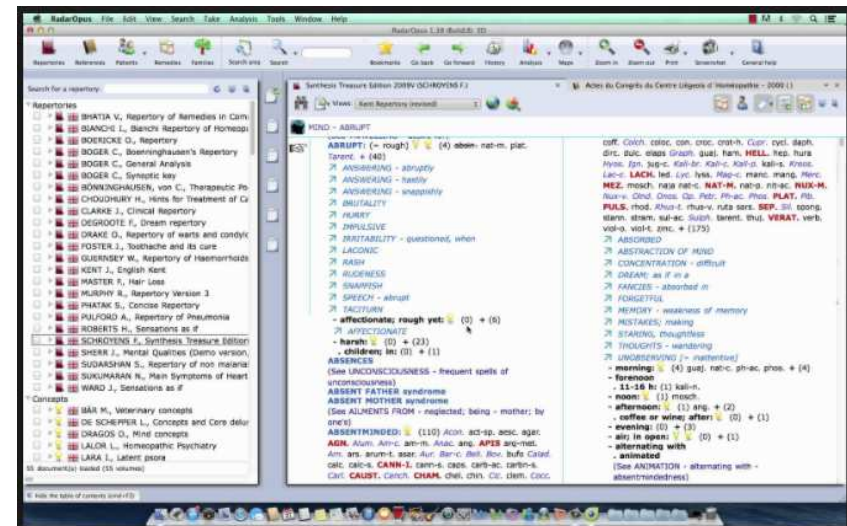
RadarOpus File Edit View Search Take Analysis Tools Window Help

RadarOpus 1.38 (Build) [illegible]

Repertories References Patients Remedies Families Search area Search Bookmarks Go back Go forward History Analysis Maps Zoom in Zoom out Print Screenshot General help

Search for a repertory:

Repertories
BHATIA V., Repertory of Remedies in Cam
BIANCHI I., Bianchi Repertory of Homeop
BOERICKE O., Repertory
BOGER C., Boenninghausen's Repertory
BOGER C., General Analysis
BOGER C., Synoptic key
BÖNNINGHAUSEN, von C., Therapeutic Po
CHOUDHURY H., Hints for Treatment of Ca
CLARKE J., Clinical Repertory
DEGROOTE F., Dream repertory
DRAKE O., Repertory of warts and condyl
FOSTER J., Toothache and its cure
GUERNSEY W., Repertory of Haemorrhoids
KENT J., English Kent
MASTER F., Hair Loss
MURPHY R., Repertory Version 3
PHATAK S., Concise Repertory
PULFORD A., Repertory of Pneumonia
ROBERTS H., Sensations as if
SCHROYENS F., Synthesis Treasure Edition
SHERR J., Mental Qualities (Demo version,
SUDARSHAN S., Repertory of non materia
SUKUMARAN N., Main Symptoms of Heart
WARD J., Sensations as if
Concepts
BÄR M., Veterinary concepts
DE SCHEPPER L., Concepts and Core delu
DRAGOS O., Mind concepts
LALOR L., Homeopathic Psychiatry
LARA L., Latent psora
55 document(s) loaded (55 volumes)

Synthesis Treasure Edition 2009V (SCHROYENS F.)
Views Kent Repertory (revised)

MIND - ABRUPT

ABRUPT: (~ rough) (4) absin. nat-m. plat. Tarent. + (40)
ANSWERING - abruptly
ANSWERING - hastily
ANSWERING - snappishly
BRUTALITY
HURRY
IMPULSIVE
IRRITABILITY - questioned, when
LACONIC
RASH
RUDENESS
SNAPPISH
SPEECH - abrupt
TACITURN
- affectionate; rough yet: (0) + (6)
AFFECTIONATE
- harsh: (0) + (23)
. children; in: (0) + (1)
ABSENCES
(See UNCONSCIOUSNESS - frequent spells of unconsciousness)
ABSENT FATHER syndrome
ABSENT MOTHER syndrome
(See AILMENTS FROM - neglected; being - mother; by one's)
ABSENTMINDED: (110) Acon. act-sp. aesc. agar. AGN. Alum. Am-c. am-m. Anac. ang. APIS arg-met. Arn. ars. arum-t. asar. Aur. Bar-c. Bell. Bov. bufo Calad. calc. calc-s. CANN-I. cann-s. caps. carb-ac. carbn-s. Carl. CAUST. Cench. CHAM. chel. chin. Cic. clem. Cocc.

Actes du Congrès du Centre Liégeois d'Homéopathie - 2000 (.)

coff. Colch. coloc. con. croc. crot-h. Cupr. cycl. daph. dirc. dulc. elaps Graph. guaj. ham. HELL. hep. hura Hyos. Ign. jug-c. Kali-br. Kali-c. Kali-p. kali-s. Kreos. Lac-c. LACH. led. Lyc. lyss. Mag-c. manc. mang. Merc. MEZ. mosch. naja nat-c. NAT-M. nat-p. nit-ac. NUX-M. Nux-v. Olnd. Onos. Op. Petr. Ph-ac. Phos. PLAT. Plb. PULS. rhod. Rhus-t. rhus-v. ruta sars. SEP. Sil. spong. stann. stram. sul-ac. Sulph. tarent. thuj. VERAT. verb. viol-o. viol-t. zinc. + (175)
ABSORBED
ABSTRACTION OF MIND
CONCENTRATION - difficult
DREAM; as if in a
FANCIES - absorbed in
FORGETFUL
MEMORY - weakness of memory
MISTAKES; making
STARING, thoughtless
THOUGHTS - wandering
UNOBSERVING [~ inattentive]
- morning: (4) guaj. nat-c. ph-ac. phos. + (4)
- forenoon
. 11-16 h: (1) kali-n.
- noon: (1) mosch.
- afternoon: (1) ang. + (2)
. coffee or wine; after: (0) + (1)
- evening: (0) + (3)
- air; in open: (0) + (1)
- alternating with
. animated
(See ANIMATION - alternating with - absentmindedness)

Hide the table of contents (cmd+T)